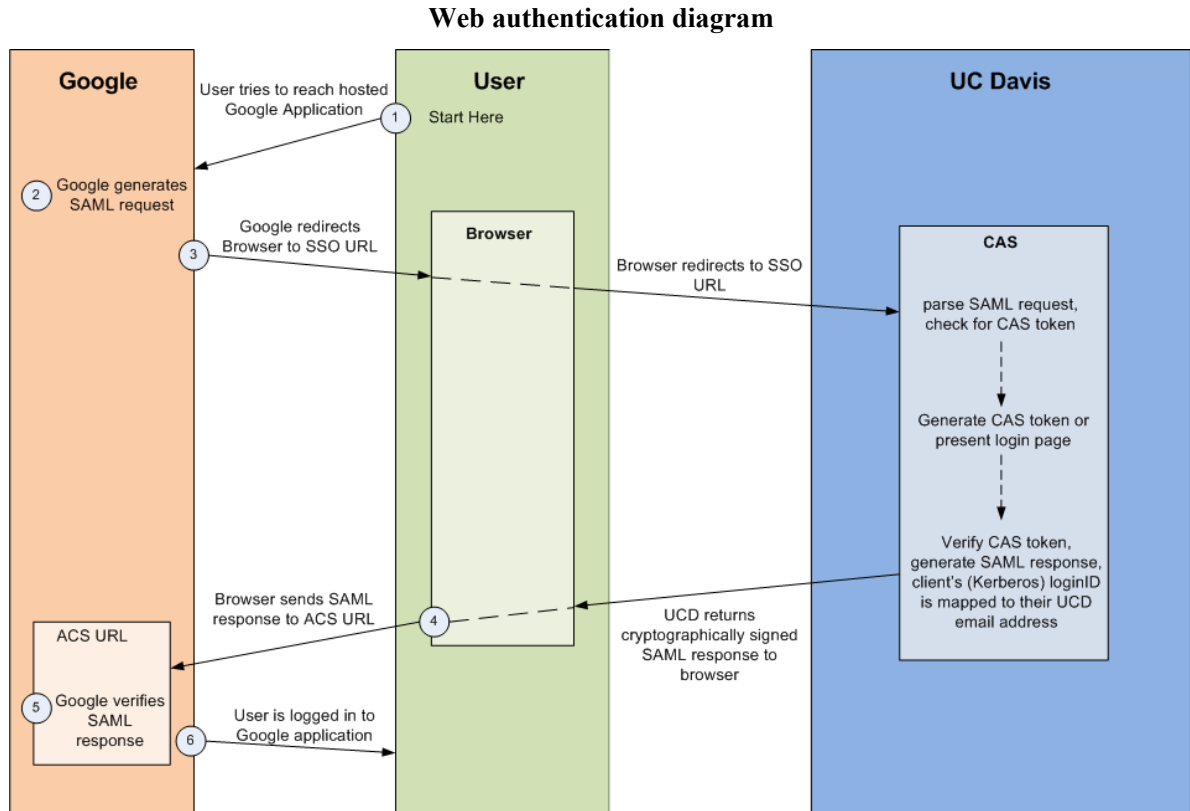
Web authentication diagram

Google

User

UC Davis

User tries to reach hosted Google Application

1

Start Here

2 Google generates SAML request

Google redirects Browser to SSO URL

3

Browser

Browser redirects to SSO URL

CAS

parse SAML request, check for CAS token

Generate CAS token or present login page

Verify CAS token, generate SAML response, client's (Kerberos) loginID is mapped to their UCD email address

Browser sends SAML response to ACS URL

4

UCD returns cryptographically signed SAML response to browser

ACS URL

5 Google verifies SAML response

User is logged in to Google application

6